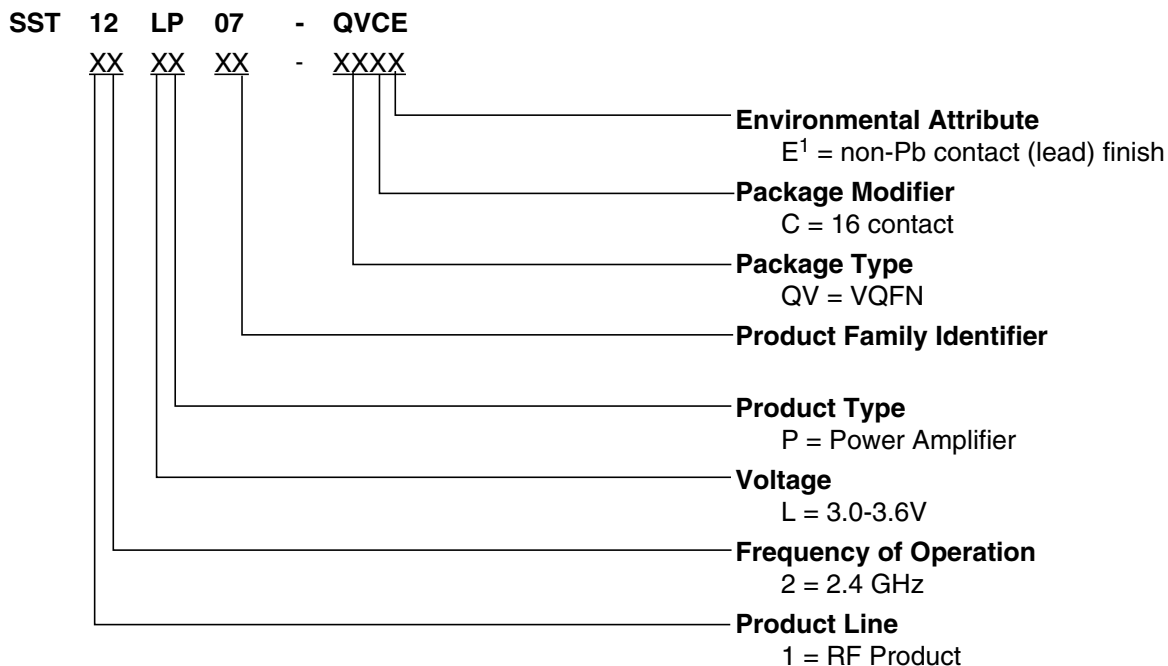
SST 12 LP 07 - QVCE

XX XX XX - XXXX

**Environmental Attribute**
$E^1$ = non-Pb contact (lead) finish

**Package Modifier**
C = 16 contact

**Package Type**
QV = VQFN

**Product Family Identifier**

**Product Type**
P = Power Amplifier

**Voltage**
L = 3.0-3.6V

**Frequency of Operation**
2 = 2.4 GHz

**Product Line**
1 = RF Product